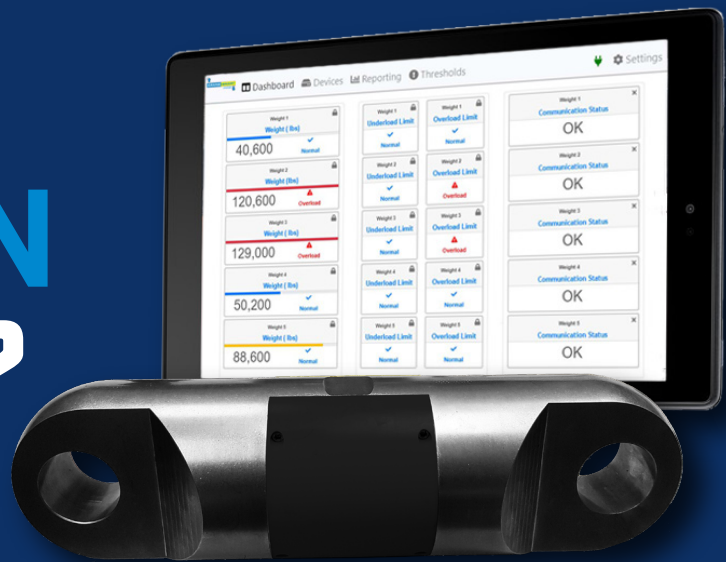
N

Dashboard Devices Reporting Thresholds Settings

Weight 1
Weight ( lbs)
40,600
Normal

Weight 2
Weight (lbs)
120,600
Overload

Weight 3
Weight ( lbs)
129,000
Overload

Weight 4
Weight ( lbs)
50,200
Normal

Weight 5
Weight ( lbs)
88,600
Normal

Weight 1
Underload Limit
Normal

Weight 2
Underload Limit
Normal

Weight 3
Underload Limit
Normal

Weight 4
Underload Limit
Normal

Weight 5
Underload Limit
Normal

Weight 1
Overload Limit
Normal

Weight 2
Overload Limit
Overload

Weight 3
Overload Limit
Overload

Weight 4
Overload Limit
Normal

Weight 5
Overload Limit
Normal

Weight 1
Communication Status
OK

Weight 2
Communication Status
OK

Weight 3
Communication Status
OK

Weight 4
Communication Status
OK

Weight 5
Communication Status
OK